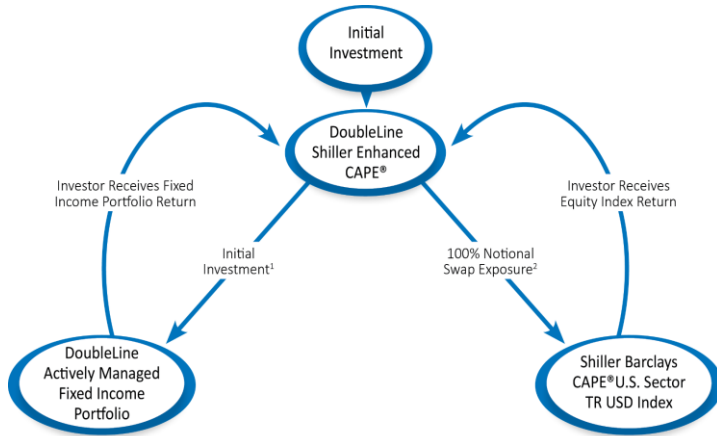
Initial Investment

DoubleLine Shiller Enhanced CAPE®

Investor Receives Fixed Income Portfolio Return

Investor Receives Equity Index Return

Initial Investment$^1$

100% Notional Swap Exposure$^2$

DoubleLine Actively Managed Fixed Income Portfolio

Shiller Barclays CAPE® U.S. Sector TR USD Index